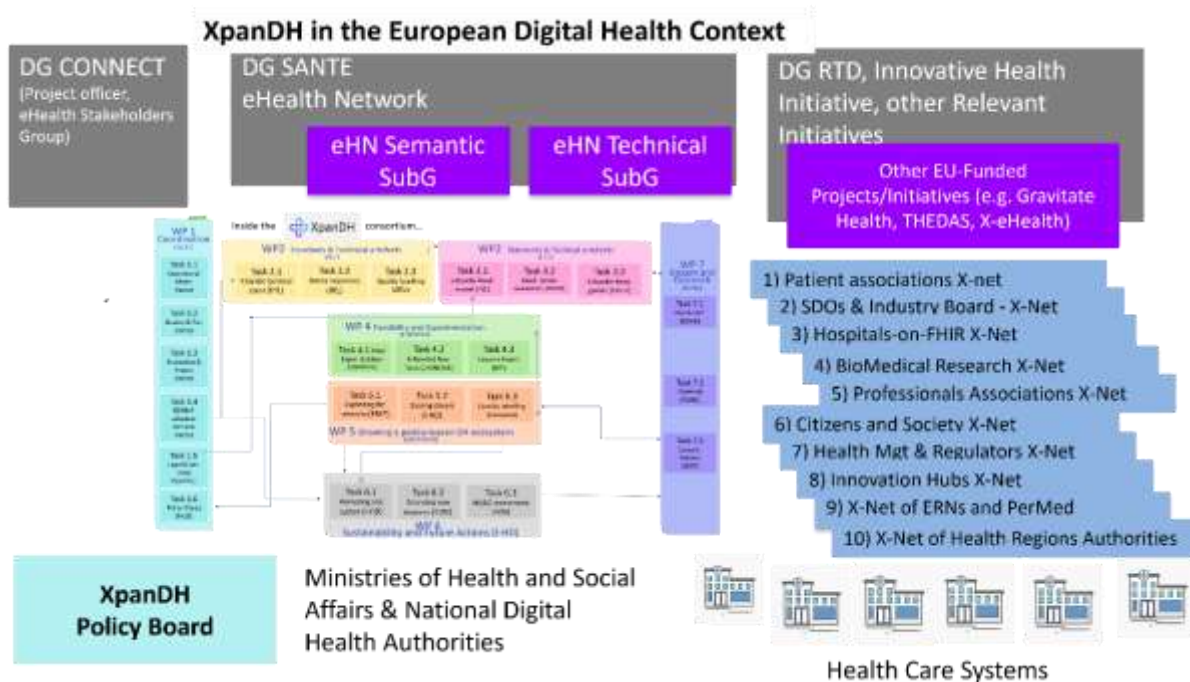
XpanDH in the European Digital Health Context

DG CONNECT
(Project officer, eHealth Stakeholders Group)

DG SANTE
eHealth Network

eHN Semantic SubG

eHN Technical SubG

DG RTD, Innovative Health Initiative, other Relevant Initiatives

Other EU-Funded Projects/Initiatives (e.g. Gravitate Health, THEDAS, X-eHealth)

Inside the XpanDH consortium...

WP 1 Coordination
Task 1.1 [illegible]
Task 1.2 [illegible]
Task 1.3 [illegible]
Task 1.4 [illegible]
Task 1.5 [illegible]
Task 1.6 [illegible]

WP2 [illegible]
Task 2.1 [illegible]
Task 2.2 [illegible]
Task 2.3 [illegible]

WP3 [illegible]
Task 3.1 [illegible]
Task 3.2 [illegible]
Task 3.3 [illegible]

WP 4 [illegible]
Task 4.1 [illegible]
Task 4.2 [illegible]
Task 4.3 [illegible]

Task 5.1 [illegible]
Task 5.2 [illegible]
Task 5.3 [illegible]
WP 5 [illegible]

Task 6.1 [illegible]
Task 6.2 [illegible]
Task 6.3 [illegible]
WP 6 Sustainability and Future Actions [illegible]

WP 7 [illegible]
Task 7.1 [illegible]
Task 7.2 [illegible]
Task 7.3 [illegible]

1) Patient associations X-net
2) SDOs & Industry Board - X-Net
3) Hospitals-on-FHIR X-Net
4) BioMedical Research X-Net
5) Professionals Associations X-Net
6) Citizens and Society X-Net
7) Health Mgt & Regulators X-Net
8) Innovation Hubs X-Net
9) X-Net of ERNs and PerMed
10) X-Net of Health Regions Authorities

XpanDH Policy Board

Ministries of Health and Social Affairs & National Digital Health Authorities

Health Care Systems